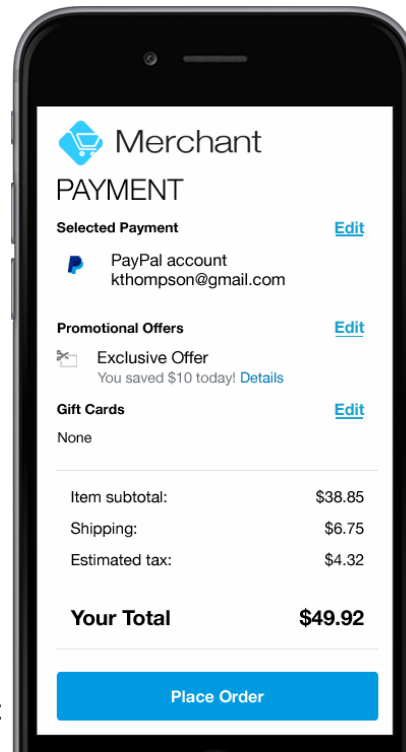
Merchant

PAYMENT

Selected Payment Edit

PayPal account
kthompson@gmail.com

Promotional Offers Edit

Exclusive Offer
You saved $10 today! Details

Gift Cards Edit

None

| | |
|---|---|
| Item subtotal: | $38.85 |
| Shipping: | $6.75 |
| Estimated tax: | $4.32 |

Your Total $49.92

Place Order